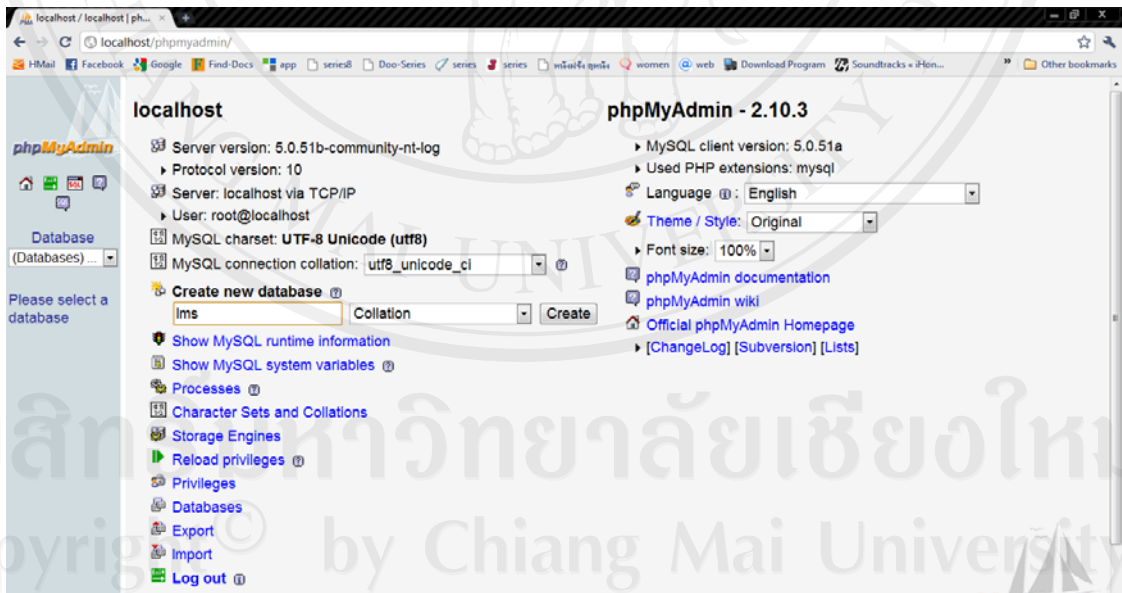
localhost / localhost | ph... ×

localhost/phpmyadmin/

HMail Facebook Google Find-Docs app series8 Doo-Series series series หนังฟรี women web Download Program Soundtracks « iHon... » Other bookmarks

phpMyAdmin

Database
(Databases) ...

Please select a database

localhost

Server version: 5.0.51b-community-nt-log
Protocol version: 10
Server: localhost via TCP/IP
User: root@localhost
MySQL charset: UTF-8 Unicode (utf8)
MySQL connection collation: utf8_unicode_ci

Create new database
lms | Collation | Create

Show MySQL runtime information
Show MySQL system variables
Processes
Character Sets and Collations
Storage Engines
Reload privileges
Privileges
Databases
Export
Import
Log out

phpMyAdmin - 2.10.3

MySQL client version: 5.0.51a
Used PHP extensions: mysql
Language: English
Theme / Style: Original
Font size: 100%
phpMyAdmin documentation
phpMyAdmin wiki
Official phpMyAdmin Homepage
[ChangeLog] [Subversion] [Lists]

ลิขสิทธิ์มหาวิทยาลัยเชียงใหม่
Copyright © by Chiang Mai University